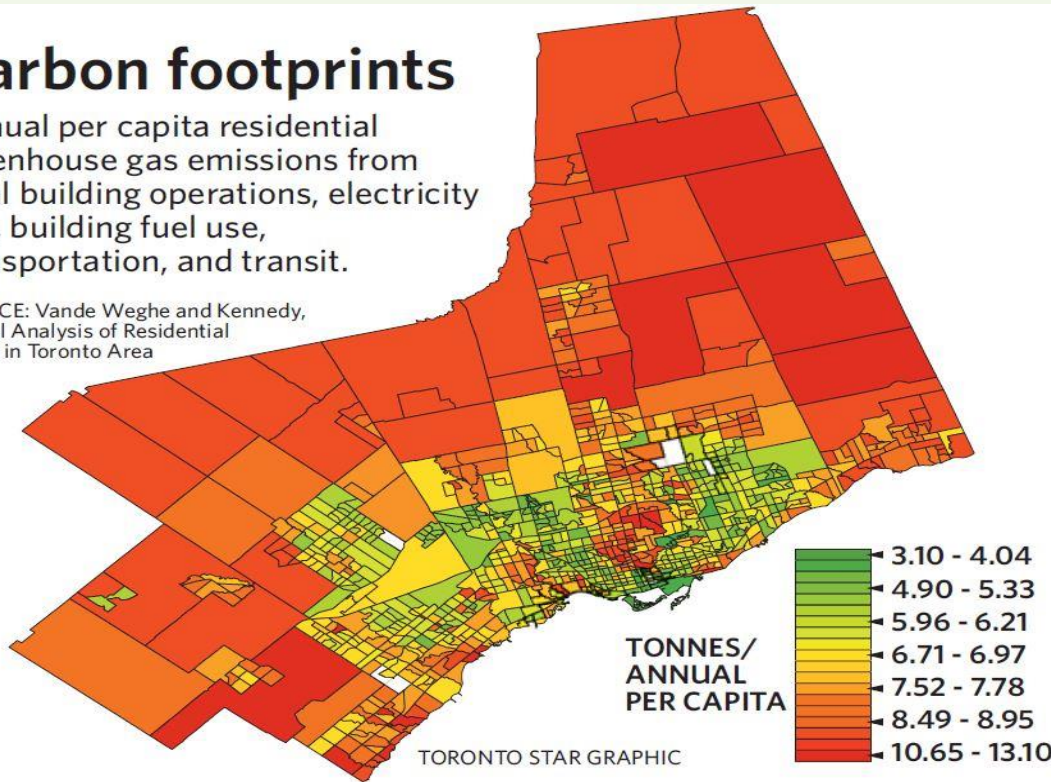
arbon footprints

nual per capita residential enhouse gas emissions from l building operations, electricity building fuel use, sportation, and transit.

CE: Vande Weghe and Kennedy, l Analysis of Residential in Toronto Area

3.10 - 4.04
4.90 - 5.33
5.96 - 6.21
6.71 - 6.97
7.52 - 7.78
8.49 - 8.95
10.65 - 13.10

TONNES/ ANNUAL PER CAPITA

TORONTO STAR GRAPHIC